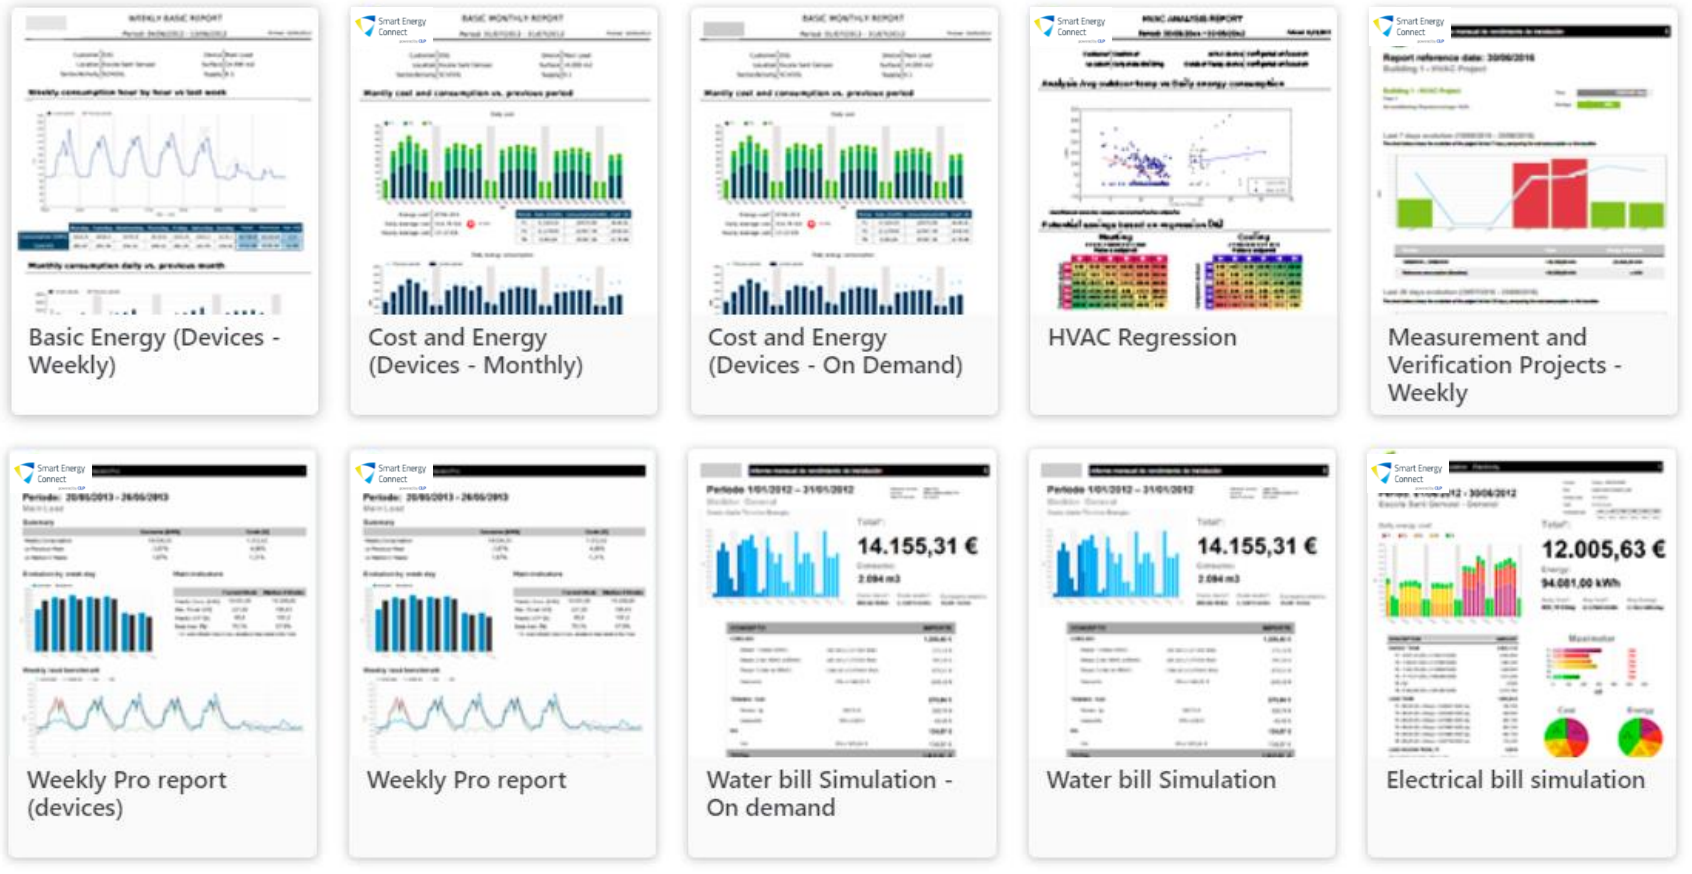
WEEKLY BASIC REPORT

Weekly consumption hour by hour vs last week

Monthly consumption daily vs. previous month

Basic Energy (Devices - Weekly)

Smart Energy Connect

BASIC MONTHLY REPORT

Monthly cost and consumption vs. previous period

Cost and Energy (Devices - Monthly)

BASIC MONTHLY REPORT

Monthly cost and consumption vs. previous period

Cost and Energy (Devices - On Demand)

Smart Energy Connect

HVAC ANALYSIS REPORT

HVAC Regression

Smart Energy Connect

Report reference date: 30/06/2016

Measurement and Verification Projects - Weekly

Smart Energy Connect

Periodo: 20/06/2013 - 26/06/2013

Weekly Pro report (devices)

Smart Energy Connect

Periodo: 20/06/2013 - 26/06/2013

Weekly Pro report

Periodo 1/01/2012 - 31/01/2012

Total:

14.155,31 €

2.094 m3

Water bill Simulation - On demand

Periodo 1/01/2012 - 31/01/2012

Total:

14.155,31 €

2.094 m3

Water bill Simulation

Smart Energy Connect

Total:

12.005,63 €

94.081,00 kWh

Electrical bill simulation